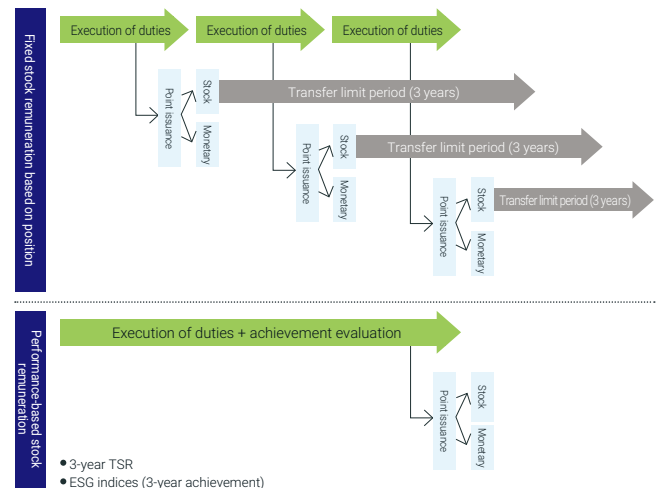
Fixed stock remuneration based on position

Execution of duties

Execution of duties

Execution of duties

Point issuance

Stock

Monetary

Transfer limit period (3 years)

Point issuance

Stock

Monetary

Transfer limit period (3 years)

Point issuance

Stock

Monetary

Transfer limit period (3 years)

Performance-based stock remuneration

Execution of duties + achievement evaluation

Point issuance

Stock

Monetary

• 3-year TSR
• ESG indices (3-year achievement)